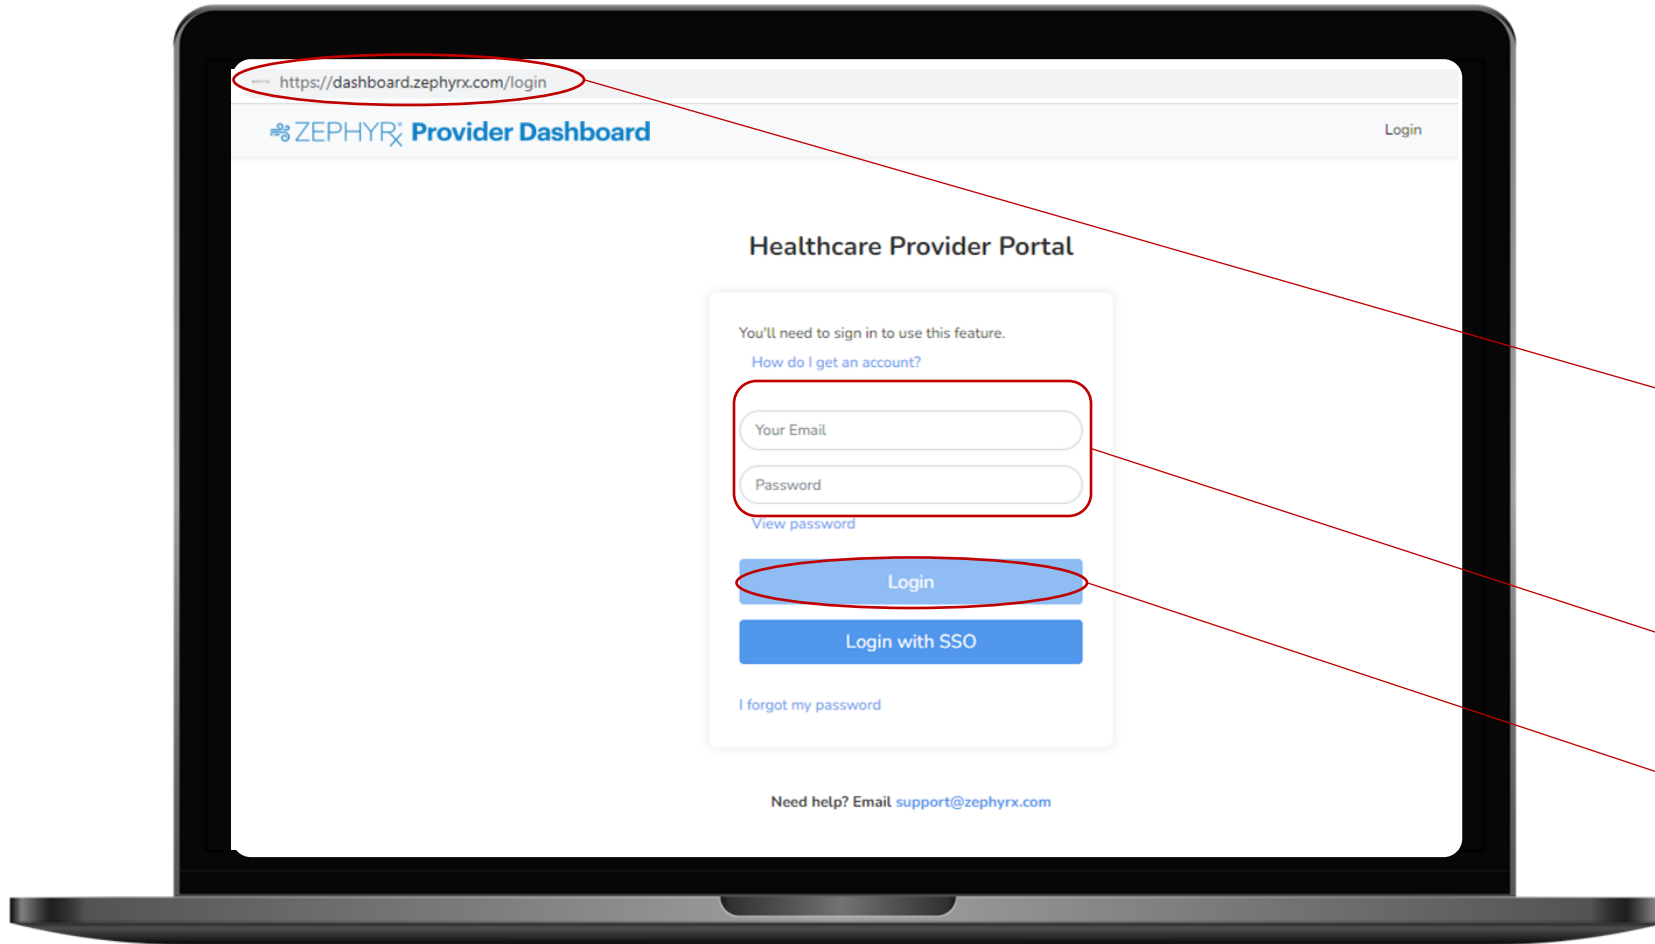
https://dashboard.zephyrx.com/login

ZEPHYRx Provider Dashboard

Login

Healthcare Provider Portal

You'll need to sign in to use this feature.

How do I get an account?

Your Email

Password

View password

Login

Login with SSO

I forgot my password

Need help? Email support@zephyrx.com